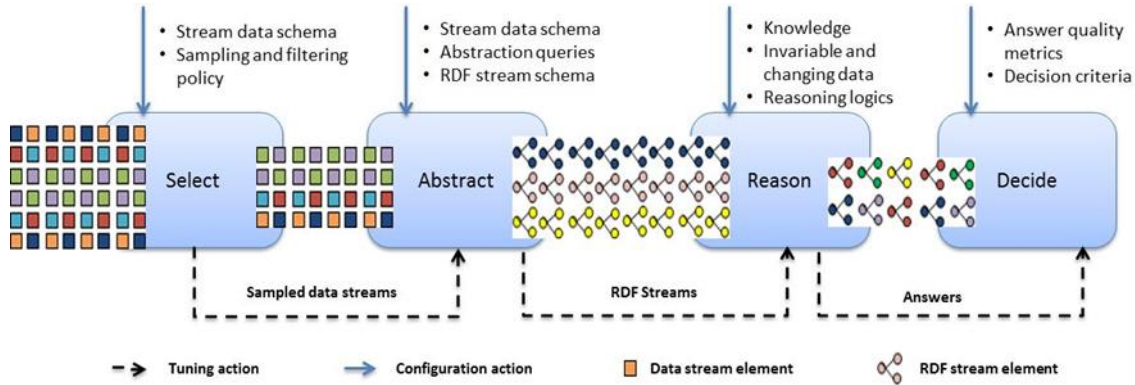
• Stream data schema
• Sampling and filtering policy

• Stream data schema
• Abstraction queries
• RDF stream schema

• Knowledge
• Invariable and changing data
• Reasoning logics

• Answer quality metrics
• Decision criteria

Select

Abstract

Reason

Decide

Sampled data streams

RDF Streams

Answers

Tuning action

Configuration action

Data stream element

RDF stream element